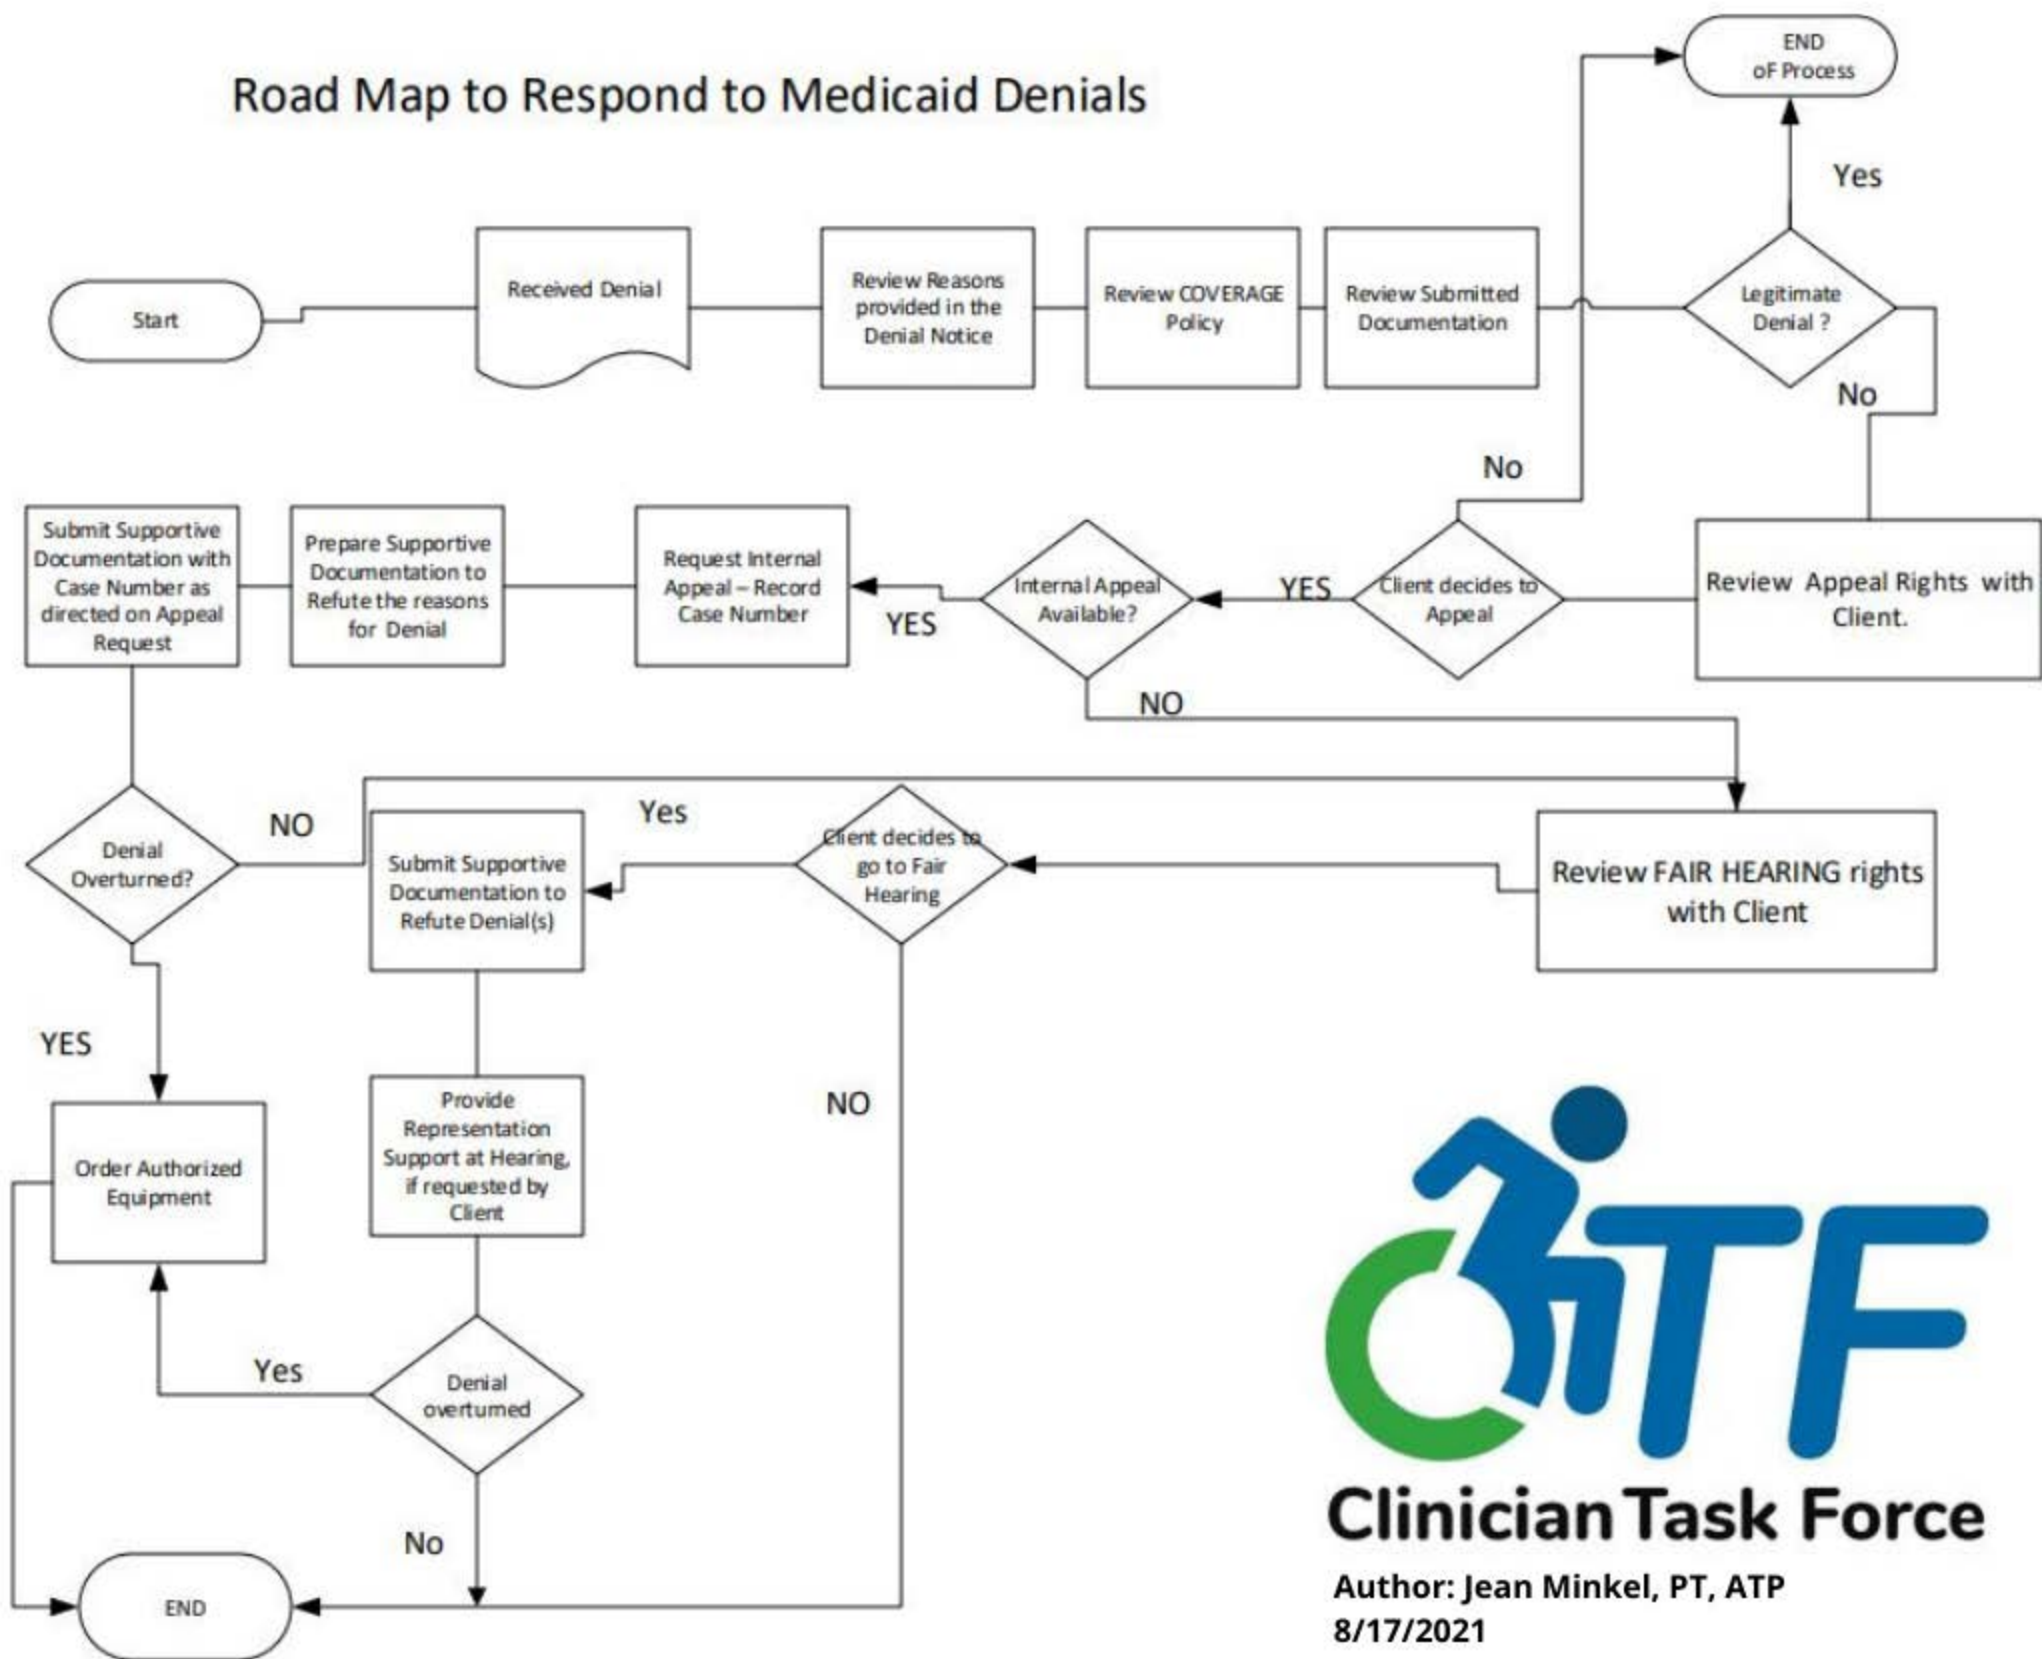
Road Map to Respond to Medicaid Denials

END oF Process

Yes

Start

Received Denial

Review Reasons provided in the Denial Notice

Review COVERAGE Policy

Review Submitted Documentation

Legitimate Denial ?

No

No

Submit Supportive Documentation with Case Number as directed on Appeal Request

Prepare Supportive Documentation to Refute the reasons for Denial

Request Internal Appeal – Record Case Number

YES

Internal Appeal Available?

YES

Client decides to Appeal

Review Appeal Rights with Client.

NO

NO

Yes

Denial Overturned?

Submit Supportive Documentation to Refute Denial(s)

Client decides to go to Fair Hearing

Review FAIR HEARING rights with Client

YES

NO

Order Authorized Equipment

Provide Representation Support at Hearing, if requested by Client

Yes

Denial overturned

No

END

CTF

Clinician Task Force

Author: Jean Minkel, PT, ATP
8/17/2021